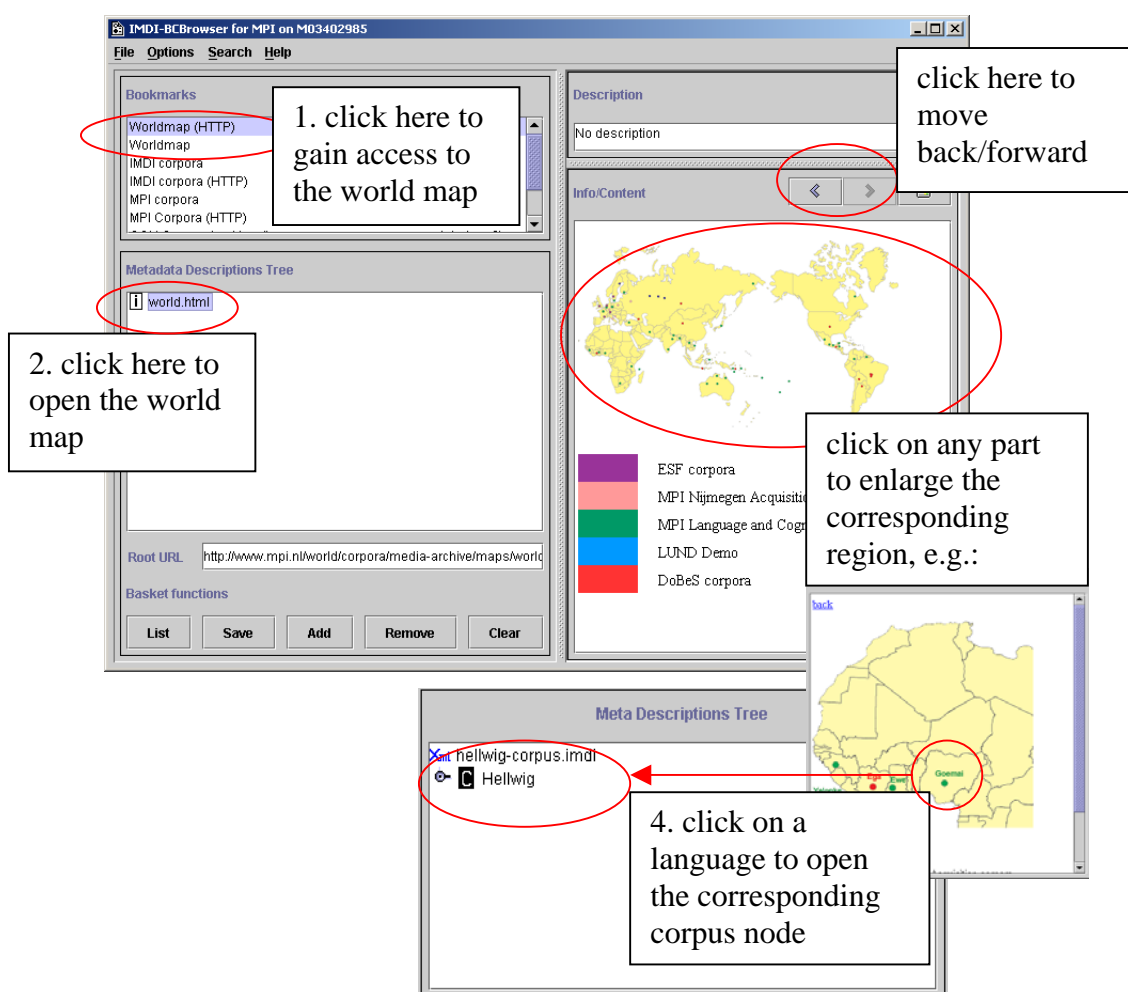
IMDI-BCBrowser for MPI on M03402985

File Options Search Help

Bookmarks

Worldmap (HTTP)
Worldmap
IMDI corpora
IMDI corpora (HTTP)
MPI corpora
MPI Corpora (HTTP)

1. click here to gain access to the world map

Metadata Descriptions Tree

world.html

2. click here to open the world map

Root URL http://www.mpi.nl/world/corpora/media-archive/maps/world

Basket functions

List Save Add Remove Clear

Description

No description

click here to move back/forward

Info/Content

ESF corpora
MPI Nijmegen Acquisiti
MPI Language and Cogn
LUND Demo
DoBeS corpora

click on any part to enlarge the corresponding region, e.g.:

back

Goemai

Meta Descriptions Tree

hellwig-corpus.imdi
C Hellwig

4. click on a language to open the corresponding corpus node